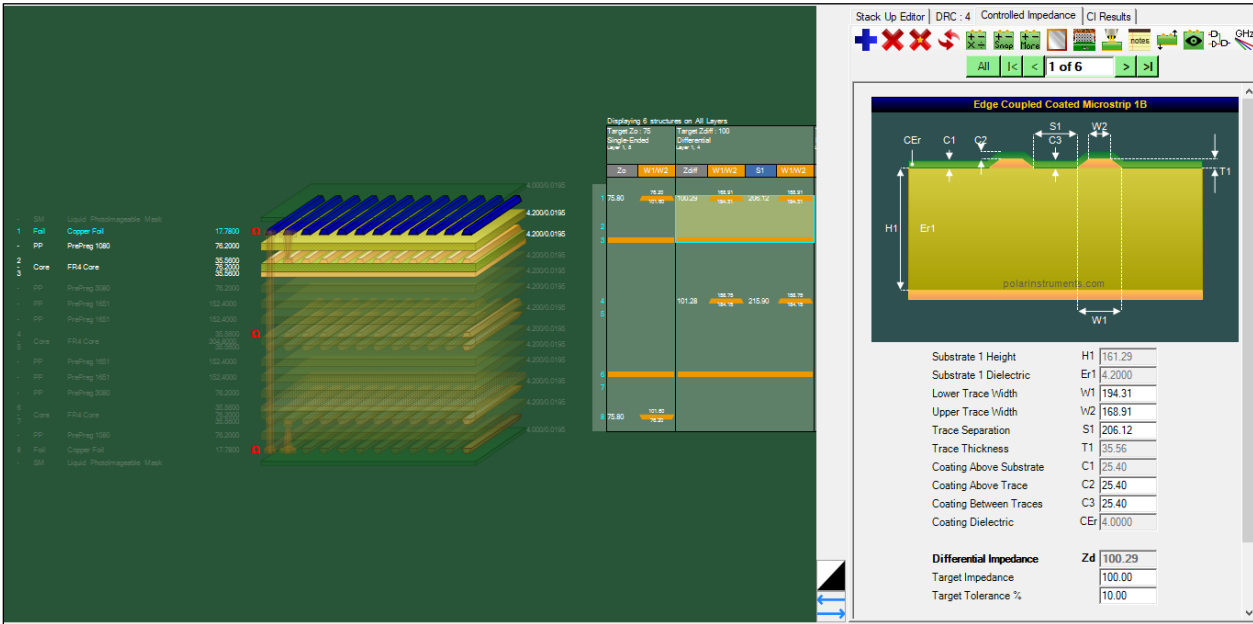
Stack Up Editor | DRC : 4 | Controlled Impedance | CI Results

All | |< | < | 1 of 6 | > | >|

Edge Coupled Coated Microstrip 1B

CEr C1 C2 S1 W2 C3 T1 H1 Er1 W1

polarinstruments.com

| | | |
|---|---|---|
| Substrate 1 Height | H1 | 161.29 |
| Substrate 1 Dielectric | Er1 | 4.2000 |
| Lower Trace Width | W1 | 194.31 |
| Upper Trace Width | W2 | 168.91 |
| Trace Separation | S1 | 206.12 |
| Trace Thickness | T1 | 35.56 |
| Coating Above Substrate | C1 | 25.40 |
| Coating Above Trace | C2 | 25.40 |
| Coating Between Traces | C3 | 25.40 |
| Coating Dielectric | CEr | 4.0000 |
| Differential Impedance | Zd | 100.29 |
| Target Impedance | | 100.00 |
| Target Tolerance % | | 10.00 |

Displaying 6 structures on All Layers

Target Zo : 75 Single-Ended
Target Zdiff : 100 Differential

Zo | W1/W2 | Zdiff | W1/W2 | S1 | W1/W2

1 75.80 | 100.29 | 206.12
4 | 101.28 | 215.90
6 75.80

- SM Liquid Photoimageable Mask
1 Foil Copper Foil 17.7800
- PP PrePreg 1080 76.2000
2 3 Core FR4 Core 35.5600 76.2000 35.5600
- PP PrePreg 3080 76.2000
- PP PrePreg 1651 152.4000
- PP PrePreg 1651 152.4000
4 5 Core FR4 Core 35.5600 304.8000 35.5600
- PP PrePreg 1651 152.4000
- PP PrePreg 1651 152.4000
- PP PrePreg 3080 76.2000
6 7 Core FR4 Core 35.5600 76.2000 35.5600
- PP PrePreg 1080 76.2000
8 Foil Copper Foil 17.7800
- SM Liquid Photoimageable Mask

4.000/0.0195
4.200/0.0195
4.200/0.0195
4.200/0.0195
4.200/0.0195
4.200/0.0195
4.200/0.0195
4.200/0.0195
4.200/0.0195
4.200/0.0195
4.200/0.0195
4.200/0.0195
4.000/0.0195